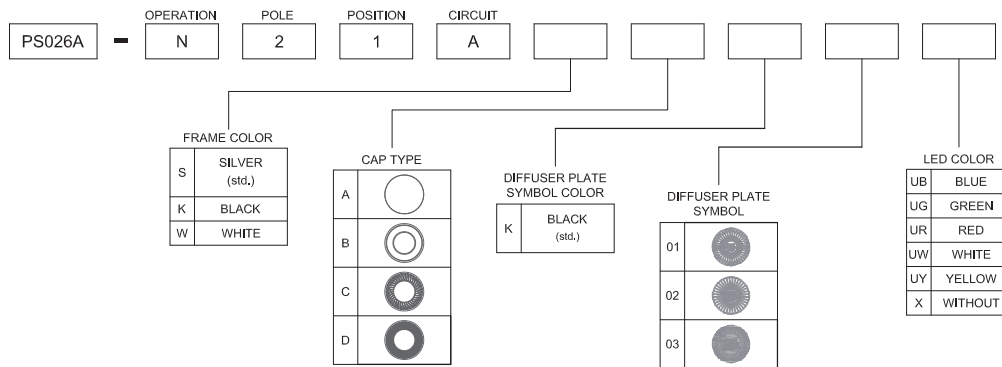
PS026A - 

| OPERATION | POLE | POSITION | CIRCUIT |
|---|---|---|---|
| N | 2 | 1 | A |

FRAME COLOR

| S | SILVER (std.) |
|---|---|
| K | BLACK |
| W | WHITE |

CAP TYPE

| A | |
|---|---|
| B | |
| C | |
| D | |

DIFFUSER PLATE SYMBOL COLOR

| K | BLACK (std.) |
|---|---|

DIFFUSER PLATE SYMBOL

| 01 | |
|---|---|
| 02 | |
| 03 | |

LED COLOR

| UB | BLUE |
|---|---|
| UG | GREEN |
| UR | RED |
| UW | WHITE |
| UY | YELLOW |
| X | WITHOUT |